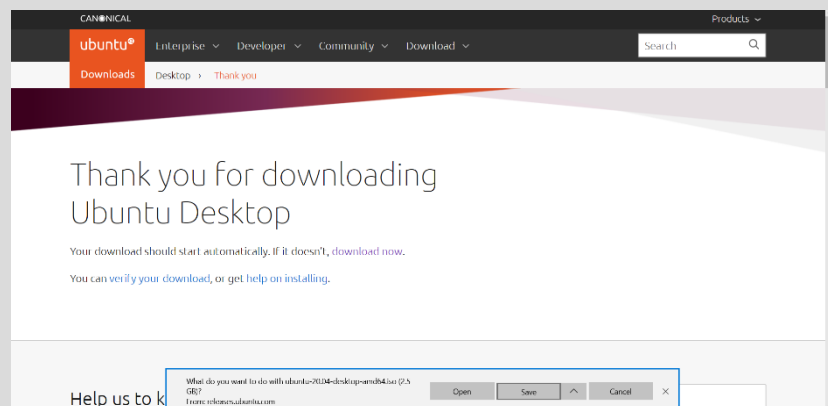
CANONICAL

Products

ubuntu®

Enterprise Developer Community Download

Search

Downloads

Desktop › Thank you

Thank you for downloading Ubuntu Desktop

Your download should start automatically. If it doesn't, download now.

You can verify your download, or get help on installing.

Help us to k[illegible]

What do you want to do with ubuntu-20.04-desktop-amd64.iso (2.5 GB)?
From: releases.ubuntu.com

Open

Save

Cancel

×